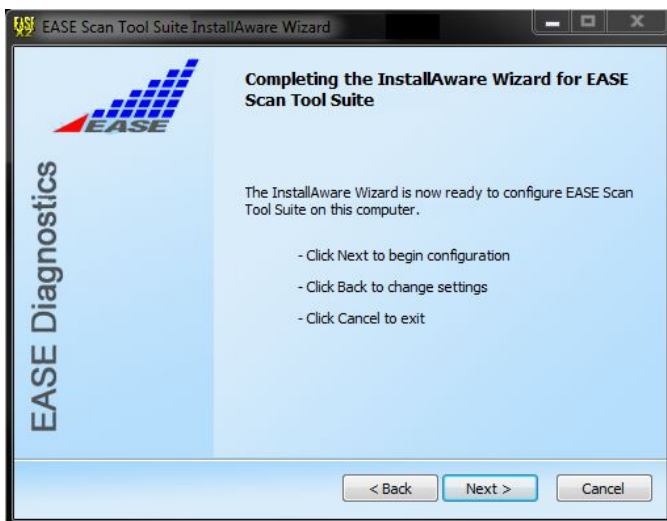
EASE Scan Tool Suite InstallAware Wizard

EASE

EASE Diagnostics

Completing the InstallAware Wizard for EASE Scan Tool Suite

The InstallAware Wizard is now ready to configure EASE Scan Tool Suite on this computer.

- Click Next to begin configuration

- Click Back to change settings

- Click Cancel to exit

< Back | Next > | Cancel